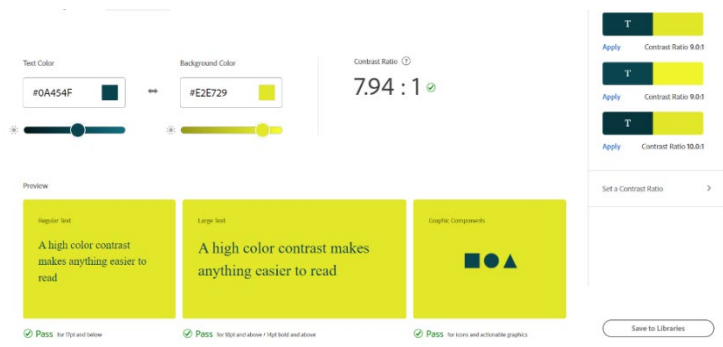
Text Color

#0A454F

Background Color

#E2E729

Contrast Ratio ?

7.94 : 1

Preview

Regular Text

A high color contrast makes anything easier to read

Pass for 17pt and below

Large Text

A high color contrast makes anything easier to read

Pass for 18pt and above / 14pt bold and above

Graphic Components

Pass for icons and actionable graphics

T

Apply Contrast Ratio 9.0:1

T

Apply Contrast Ratio 9.0:1

T

Apply Contrast Ratio 10.0:1

Set a Contrast Ratio

Save to Libraries